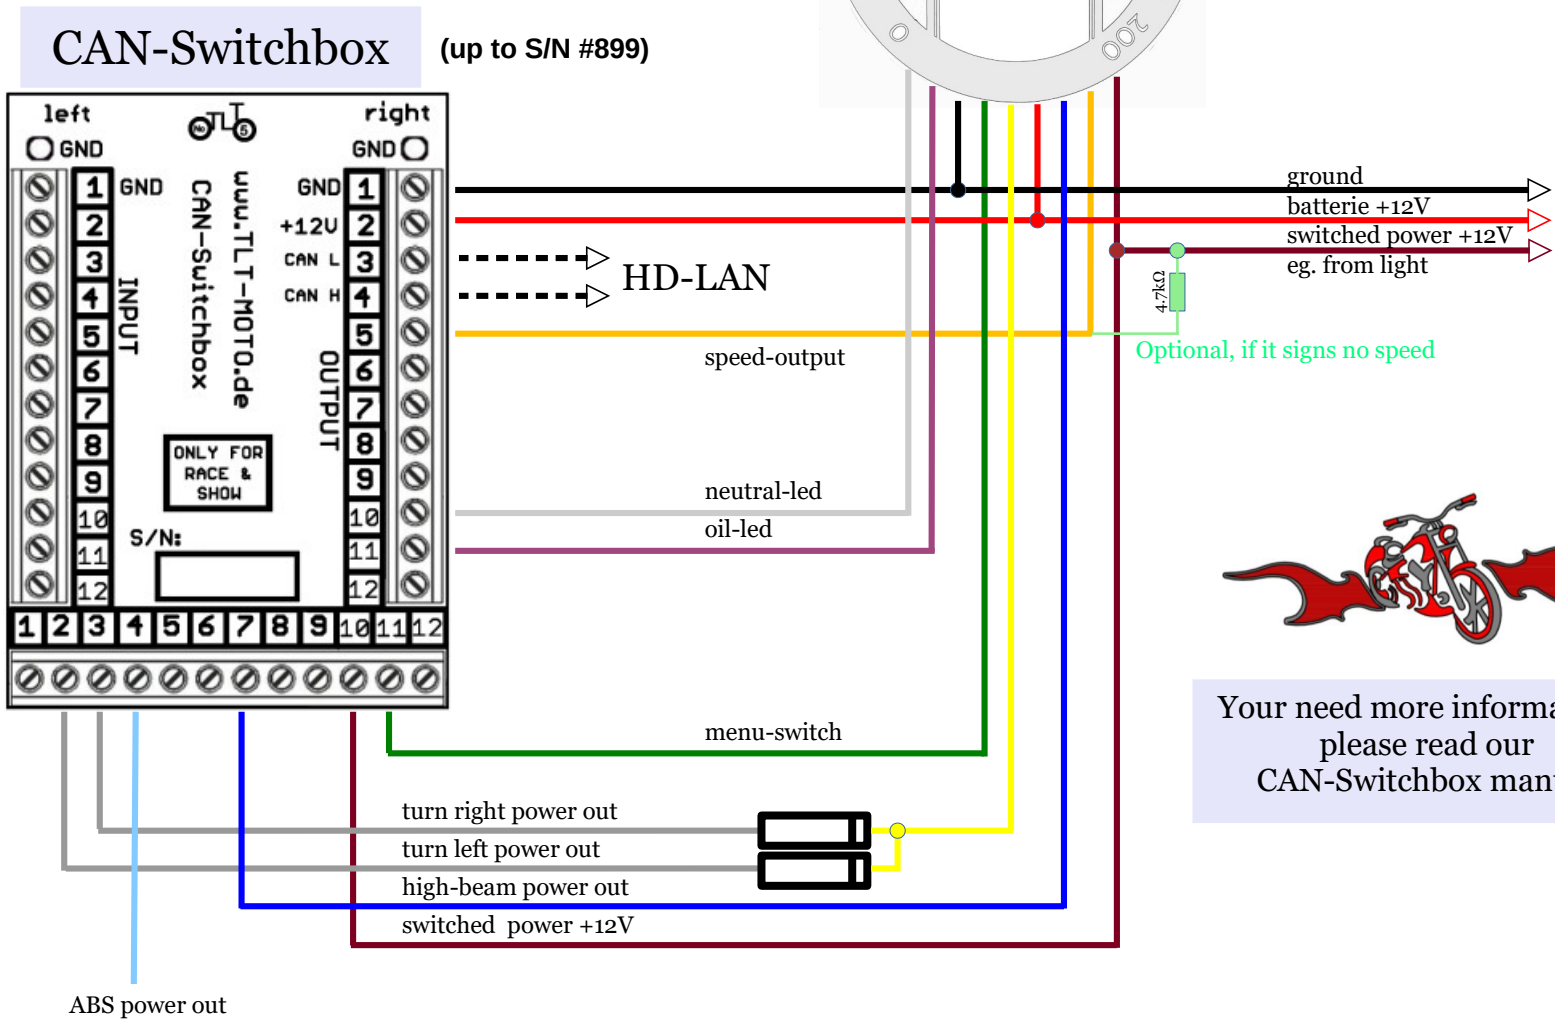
CAN-Switchbox

(up to S/N #899)

left
GND
right
GND

1 GND
2
3
4
5
6
7
8
9
10
11
12
INPUT

CAN-Switchbox
www.TLT-MOTO.de

GND 1
+12V 2
CAN L 3
CAN H 4
5
6
7
8
9
10
11
12
OUTPUT

ONLY FOR RACE & SHOW

S/N:

1 2 3 4 5 6 7 8 9 10 11 12

200

ground
batterie +12V
switched power +12V
eg. from light

HD-LAN

4,7kΩ

Optional, if it signs no speed

speed-output

neutral-led
oil-led

Your need more informa
please read our
CAN-Switchbox man

menu-switch

turn right power out
turn left power out
high-beam power out
switched power +12V

ABS power out